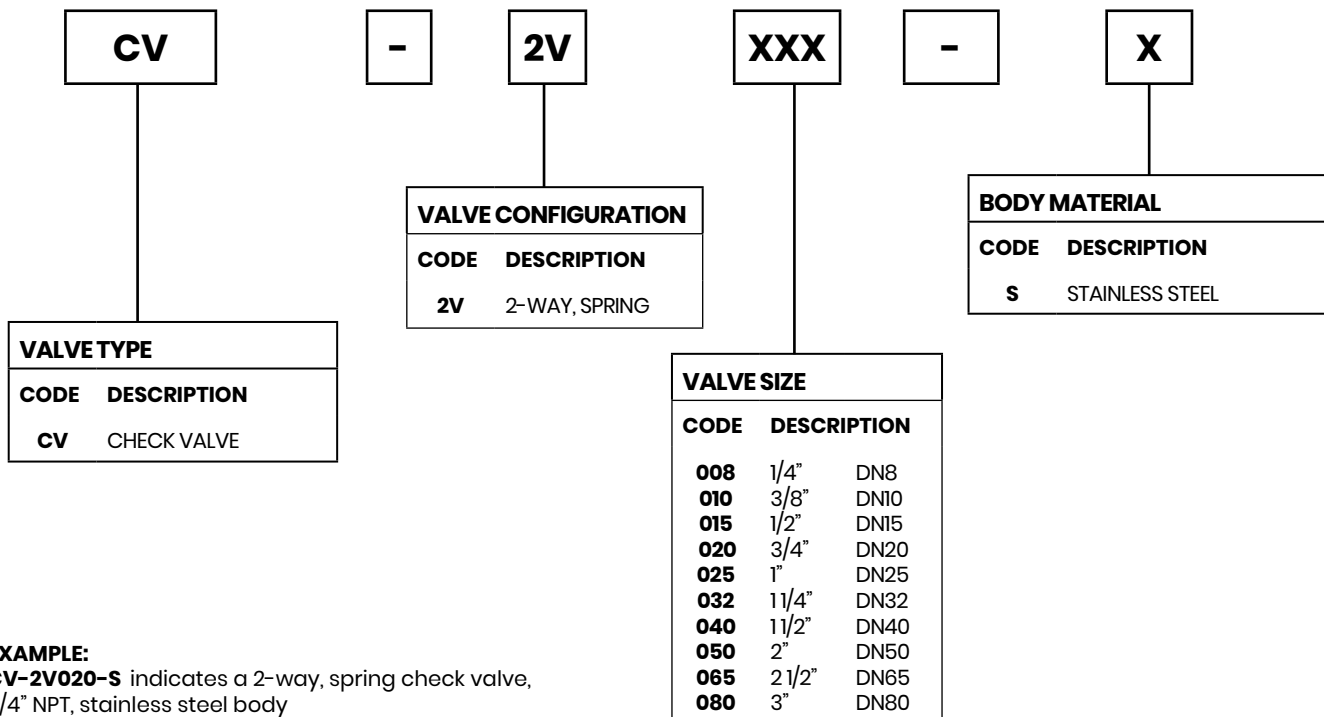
CV

-

2V

XXX

-

X

VALVE CONFIGURATION

| CODE | DESCRIPTION |
|---|---|
| 2V | 2-WAY, SPRING |

BODY MATERIAL

| CODE | DESCRIPTION |
|---|---|
| S | STAINLESS STEEL |

VALVE TYPE

| CODE | DESCRIPTION |
|---|---|
| CV | CHECK VALVE |

VALVE SIZE

| CODE | DESCRIPTION | |
|---|---|---|
| 008 | 1/4" | DN8 |
| 010 | 3/8" | DN10 |
| 015 | 1/2" | DN15 |
| 020 | 3/4" | DN20 |
| 025 | 1" | DN25 |
| 032 | 11/4" | DN32 |
| 040 | 11/2" | DN40 |
| 050 | 2" | DN50 |
| 065 | 2 1/2" | DN65 |
| 080 | 3" | DN80 |

XAMPLE:
V-2V020-S indicates a 2-way, spring check valve, /4" NPT, stainless steel body